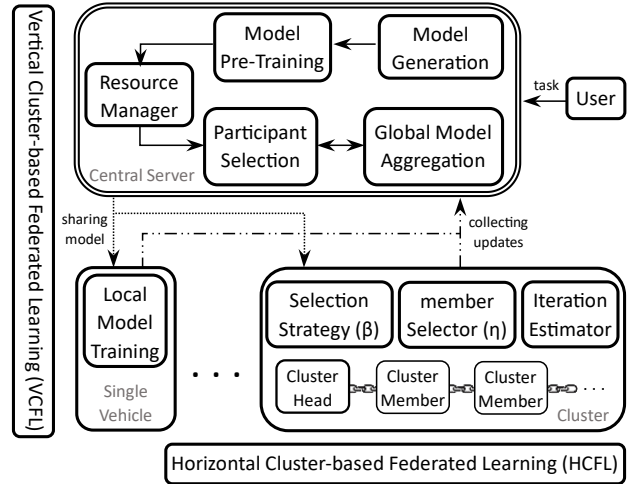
Vertical Cluster-based Federated Learning (VCFL)

Model Pre-Training

Model Generation

Resource Manager

task

User

Participant Selection

Global Model Aggregation

Central Server

sharing model

collecting updates

Local Model Training

Single Vehicle

Selection Strategy (β)

member Selector (η)

Iteration Estimator

Cluster Head

Cluster Member

Cluster Member

Cluster

Horizontal Cluster-based Federated Learning (HCFL)